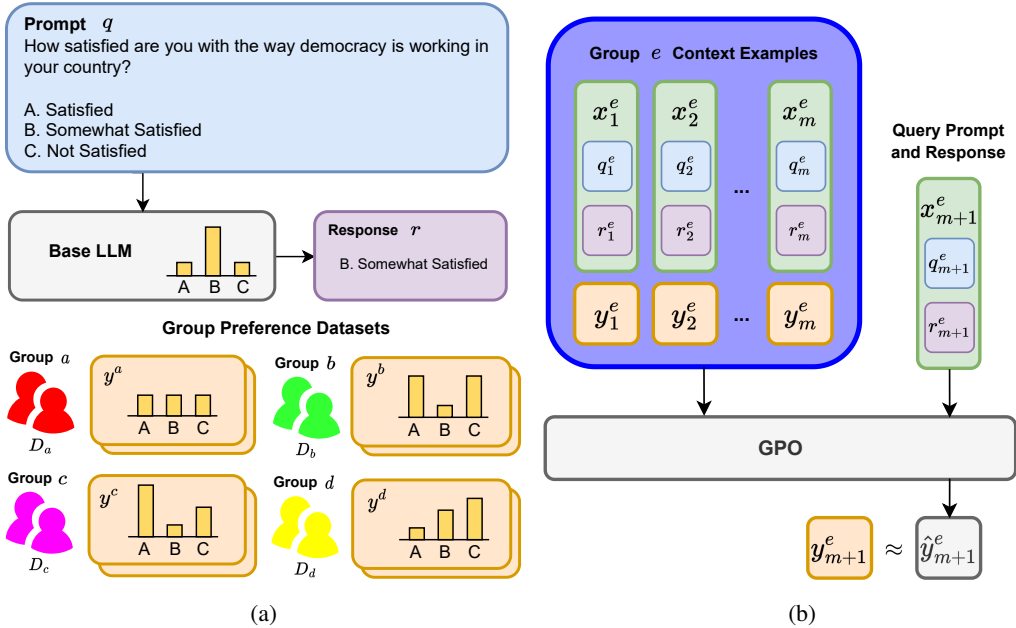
Prompt $q$
How satisfied are you with the way democracy is working in your country?

A. Satisfied
B. Somewhat Satisfied
C. Not Satisfied

Base LLM

A B C

Response $r$
B. Somewhat Satisfied

Group Preference Datasets

Group $a$
$D_a$
$y^a$
A B C

Group $b$
$D_b$
$y^b$
A B C

Group $c$
$D_c$
$y^c$
A B C

Group $d$
$D_d$
$y^d$
A B C

(a)

Group $e$ Context Examples

$x_1^e$
$q_1^e$
$r_1^e$

$x_2^e$
$q_2^e$
$r_2^e$

...

$x_m^e$
$q_m^e$
$r_m^e$

$y_1^e$ $y_2^e$ ... $y_m^e$

Query Prompt and Response

$x_{m+1}^e$
$q_{m+1}^e$
$r_{m+1}^e$

GPO

$y_{m+1}^e \approx \hat{y}_{m+1}^e$

(b)